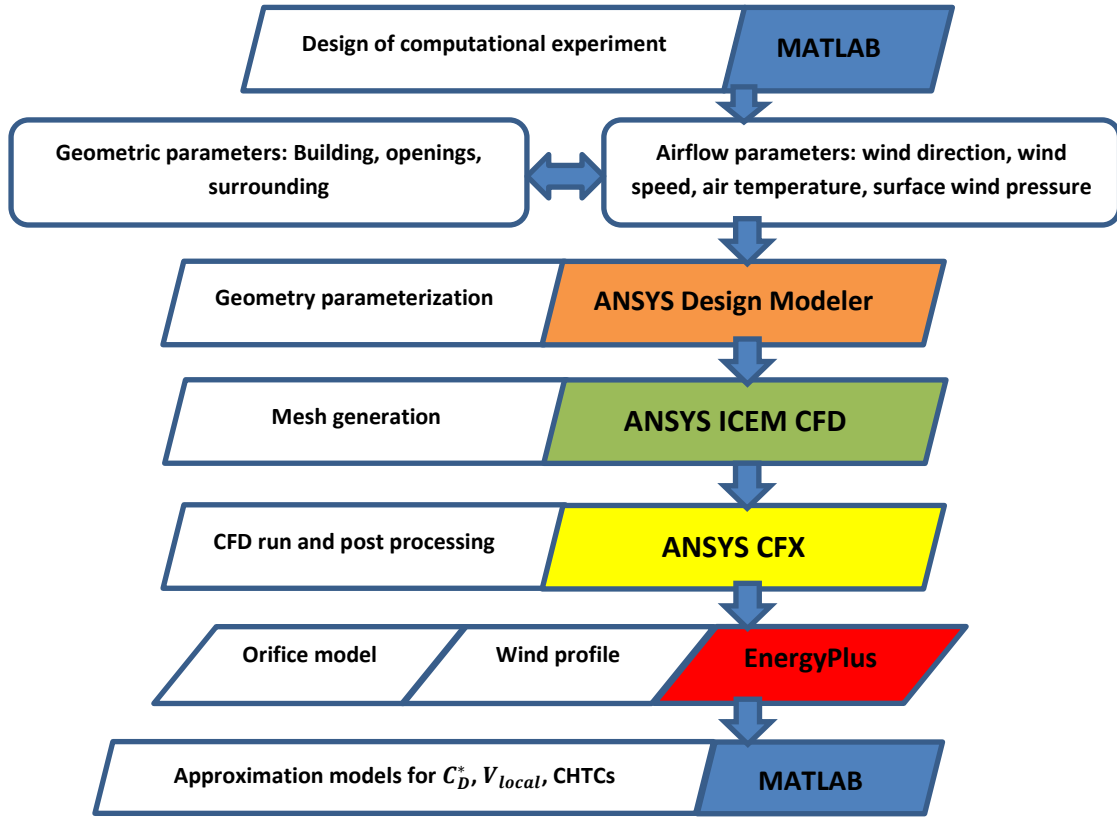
Design of computational experiment

MATLAB

Geometric parameters: Building, openings, surrounding

Airflow parameters: wind direction, wind speed, air temperature, surface wind pressure

Geometry parameterization

ANSYS Design Modeler

Mesh generation

ANSYS ICEM CFD

CFD run and post processing

ANSYS CFX

Orifice model

Wind profile

EnergyPlus

Approximation models for $C_D^*$, $V_{local}$, CHTCs

MATLAB